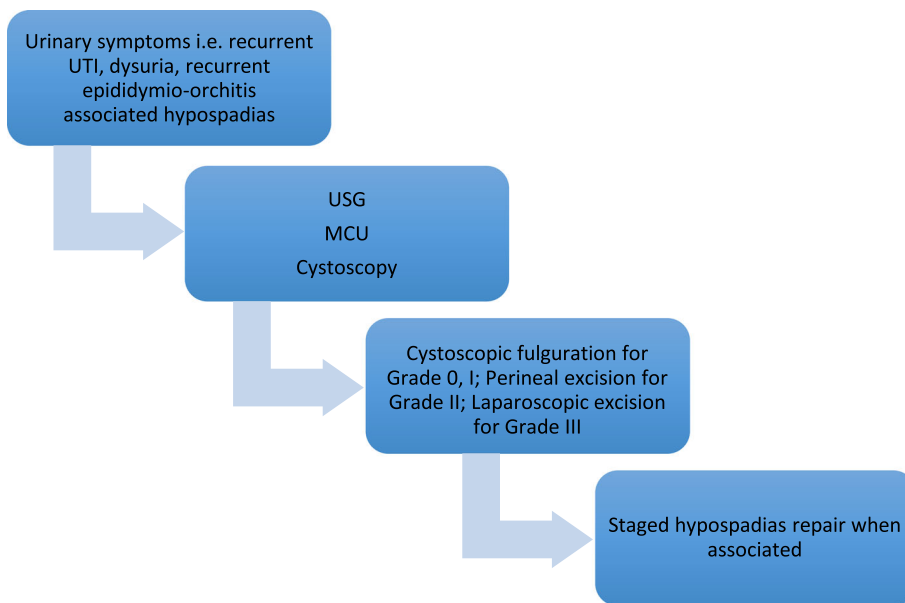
Urinary symptoms i.e. recurrent UTI, dysuria, recurrent epididymio-orchitis associated hypospadias

USG

MCU

Cystoscopy

Cystoscopic fulguration for Grade 0, I; Perineal excision for Grade II; Laparoscopic excision for Grade III

Staged hypospadias repair when associated